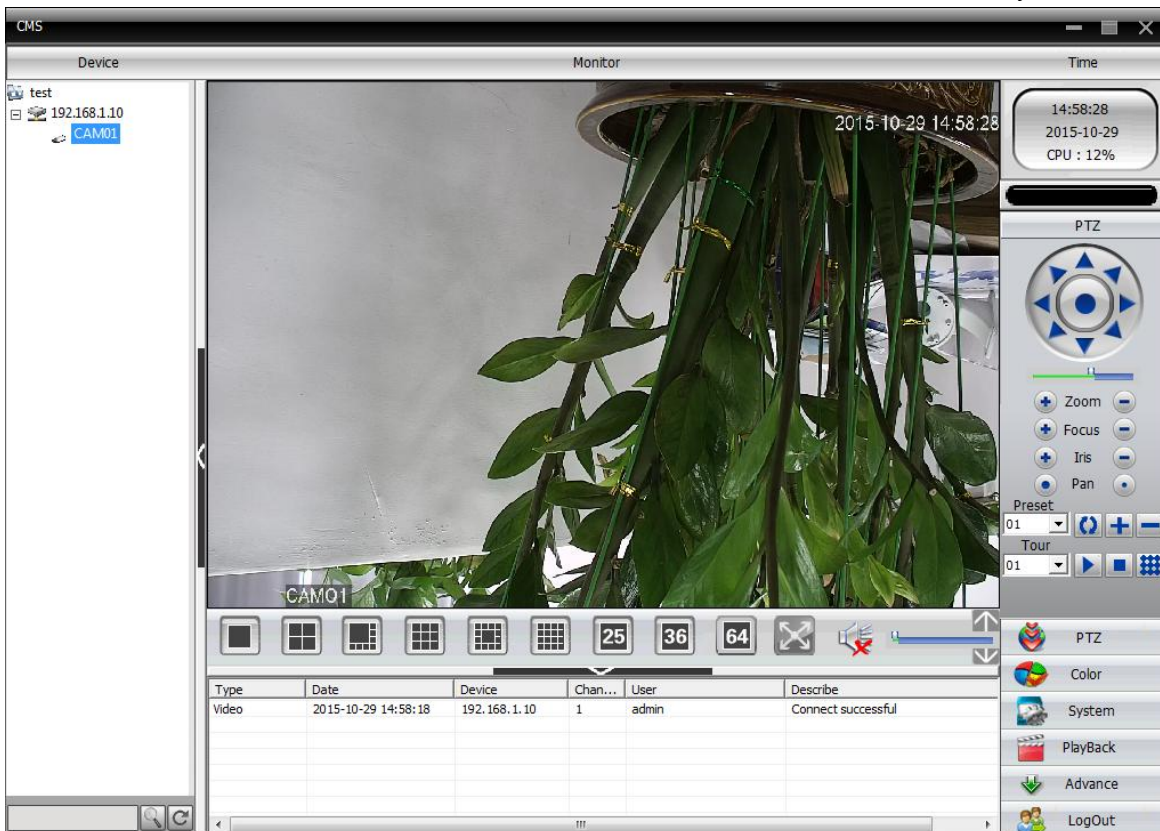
CMS

Device

Monitor

Time

test
192.168.1.10
CAM01

2015-10-29 14:58:28

CAM01

14:58:28
2015-10-29
CPU : 12%

PTZ

Zoom
Focus
Iris
Pan
Preset
01
Tour
01

25 36 64

| Type | Date | Device | Chan... | User | Describe |
|---|---|---|---|---|---|
| Video | 2015-10-29 14:58:18 | 192.168.1.10 | 1 | admin | Connect successful |

PTZ
Color
System
PlayBack
Advance
LogOut